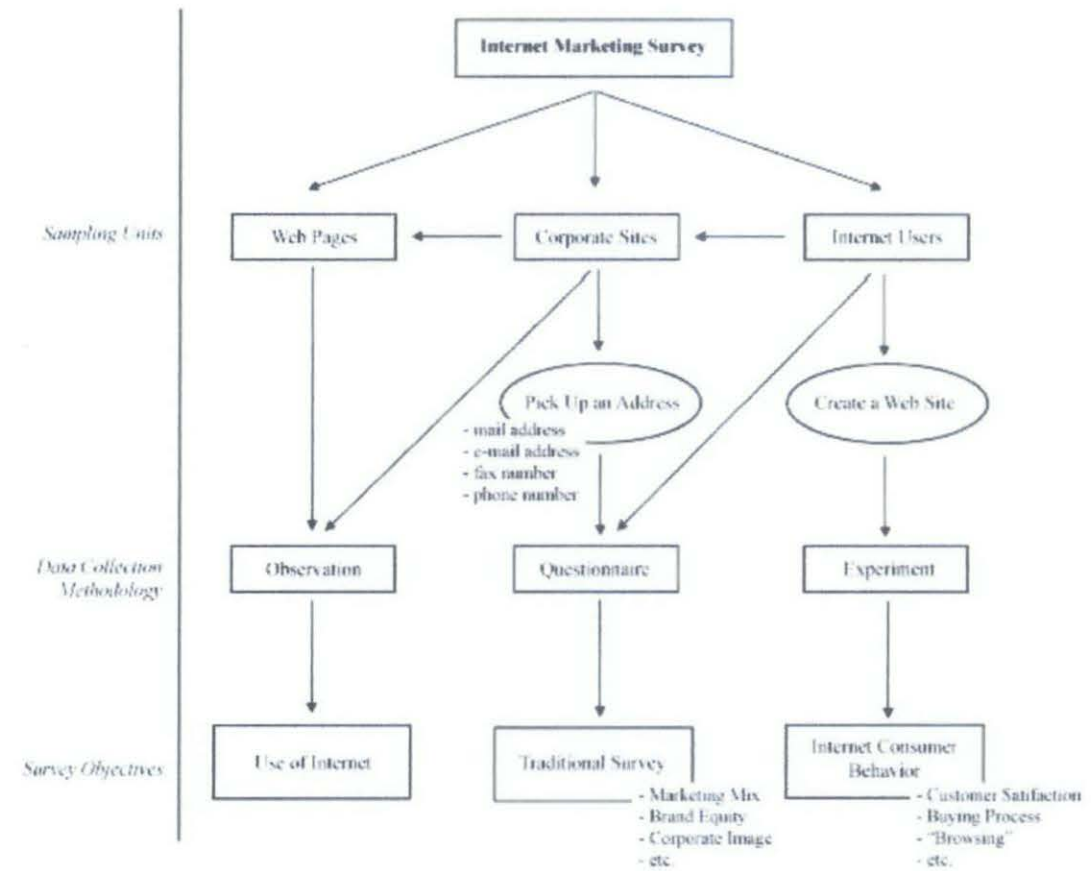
Internet Marketing Survey

Sampling Units

Web Pages

Corporate Sites

Internet Users

Pick Up an Address

- mail address
- e-mail address
- fax number
- phone number

Create a Web Site

Data Collection Methodology

Observation

Questionnaire

Experiment

Survey Objectives

Use of Internet

Traditional Survey

- Marketing Mix
- Brand Equity
- Corporate Image
- etc.

Internet Consumer Behavior

- Customer Satifaction
- Buying Process
- "Browsing"
- etc.